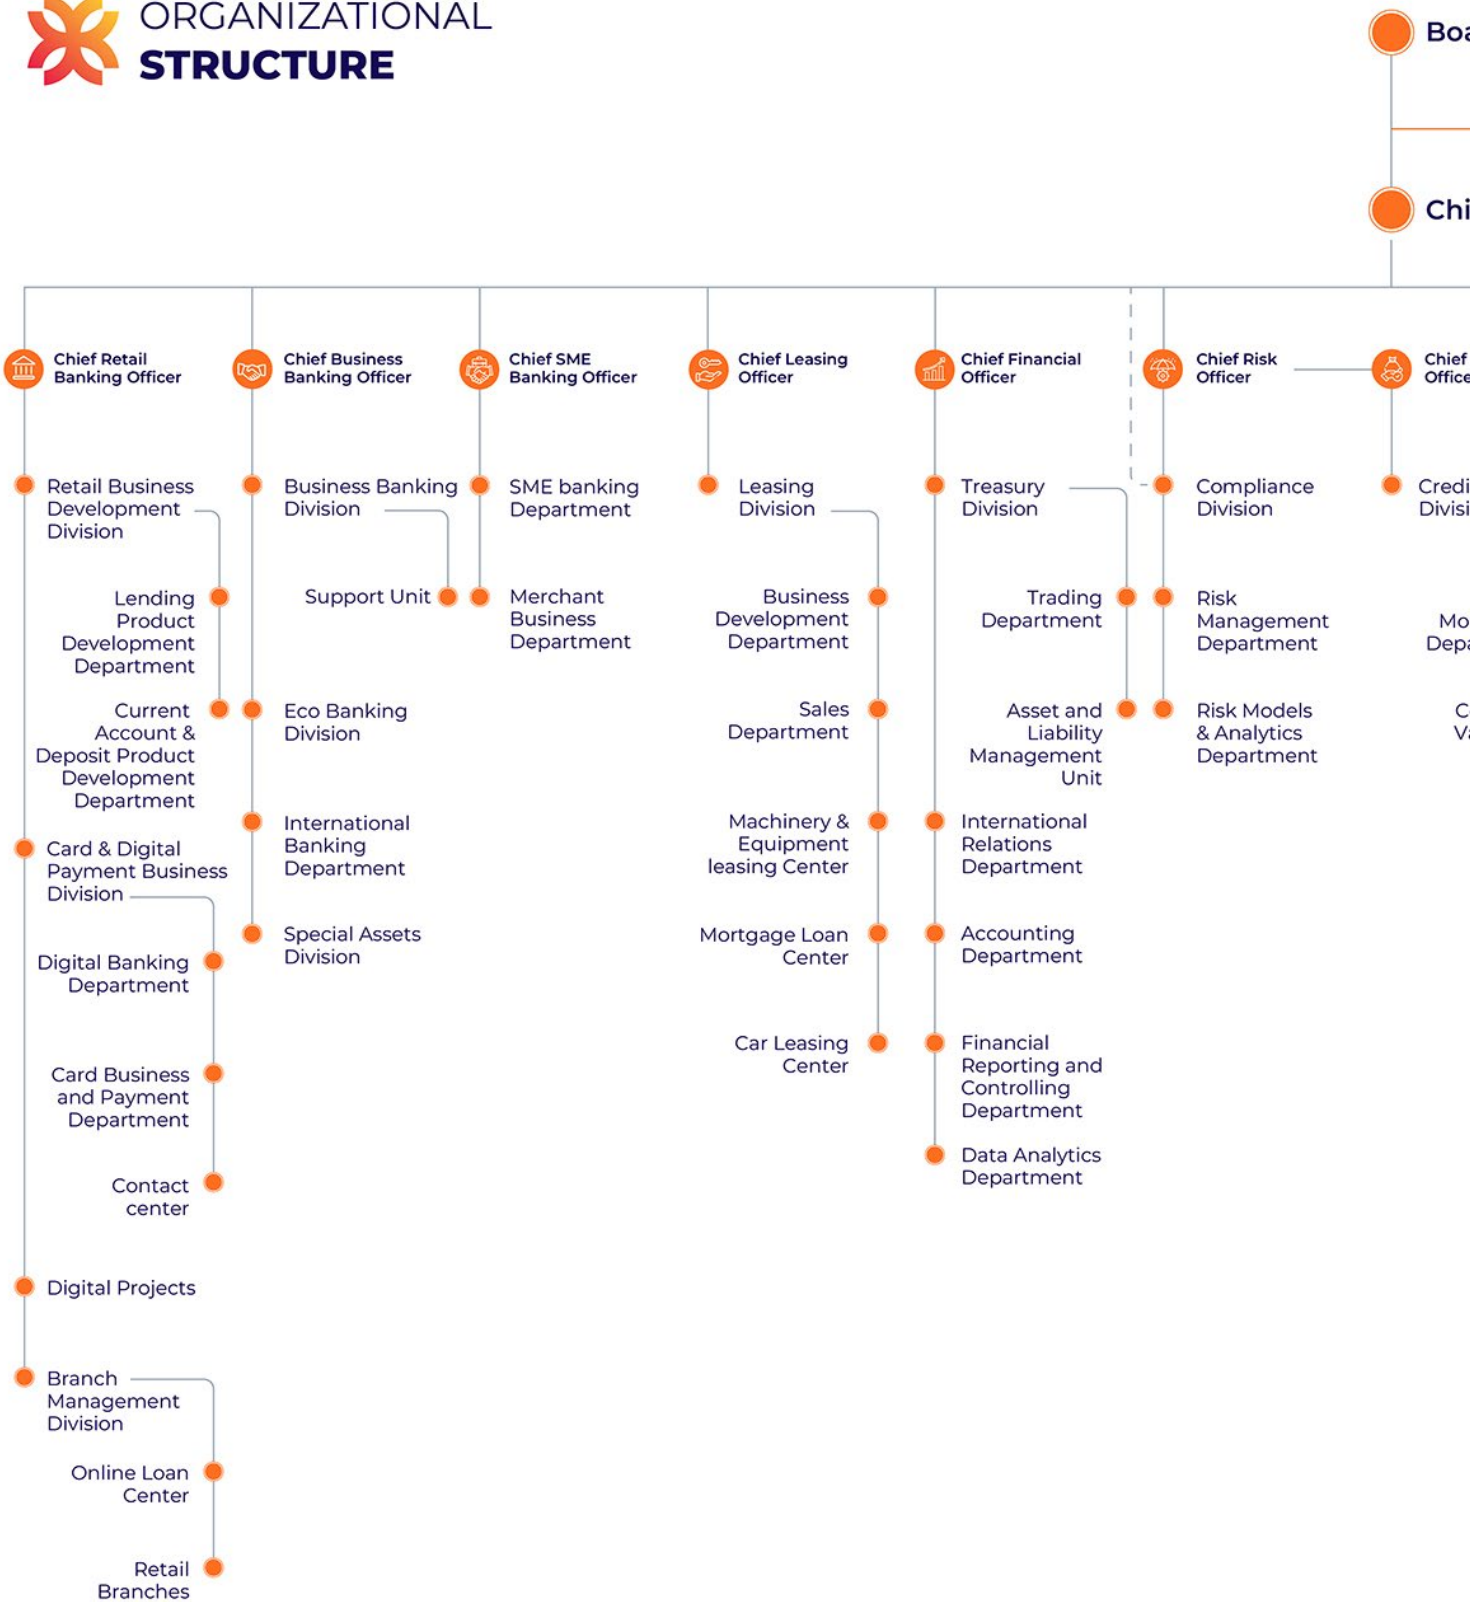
ORGANIZATIONAL
STRUCTURE

Boa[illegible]

Chi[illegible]

Chief Retail Banking Officer

Retail Business Development Division

Lending Product Development Department

Current Account & Deposit Product Development Department

Card & Digital Payment Business Division

Digital Banking Department

Card Business and Payment Department

Contact center

Digital Projects

Branch Management Division

Online Loan Center

Retail Branches

Chief Business Banking Officer

Business Banking Division

Support Unit

Eco Banking Division

International Banking Department

Special Assets Division

Chief SME Banking Officer

SME banking Department

Merchant Business Department

Chief Leasing Officer

Leasing Division

Business Development Department

Sales Department

Machinery & Equipment leasing Center

Mortgage Loan Center

Car Leasing Center

Chief Financial Officer

Treasury Division

Trading Department

Asset and Liability Management Unit

International Relations Department

Accounting Department

Financial Reporting and Controlling Department

Data Analytics Department

Chief Risk Officer

Compliance Division

Risk Management Department

Risk Models & Analytics Department

Chief Office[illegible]

Credi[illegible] Divisi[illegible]

Mo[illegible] Depa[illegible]

C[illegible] V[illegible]